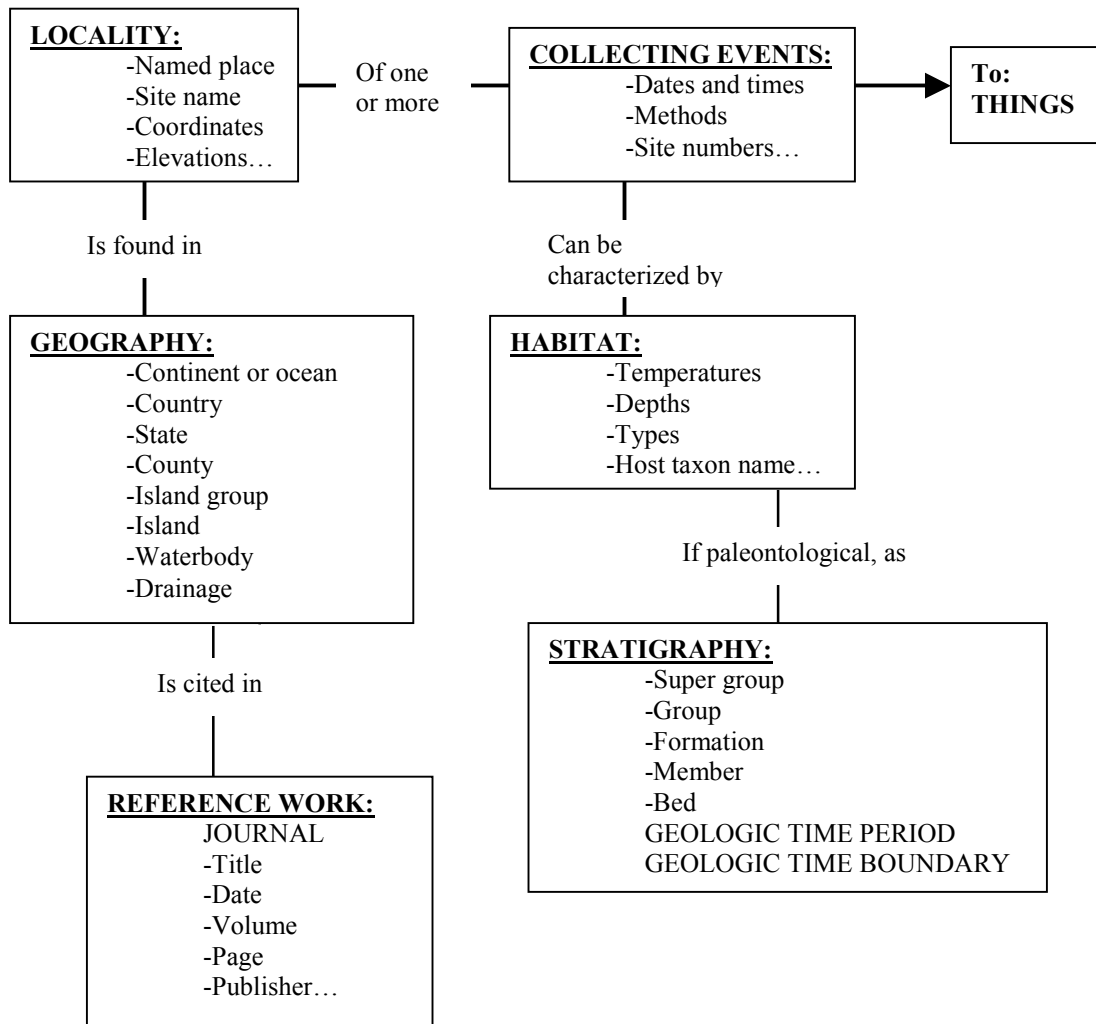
LOCALITY:
-Named place
-Site name
-Coordinates
-Elevations…

Of one or more

COLLECTING EVENTS:
-Dates and times
-Methods
-Site numbers…

To: THINGS

Is found in

Can be characterized by

GEOGRAPHY:
-Continent or ocean
-Country
-State
-County
-Island group
-Island
-Waterbody
-Drainage

HABITAT:
-Temperatures
-Depths
-Types
-Host taxon name…

If paleontological, as

Is cited in

STRATIGRAPHY:
-Super group
-Group
-Formation
-Member
-Bed
GEOLOGIC TIME PERIOD
GEOLOGIC TIME BOUNDARY

REFERENCE WORK:
JOURNAL
-Title
-Date
-Volume
-Page
-Publisher…